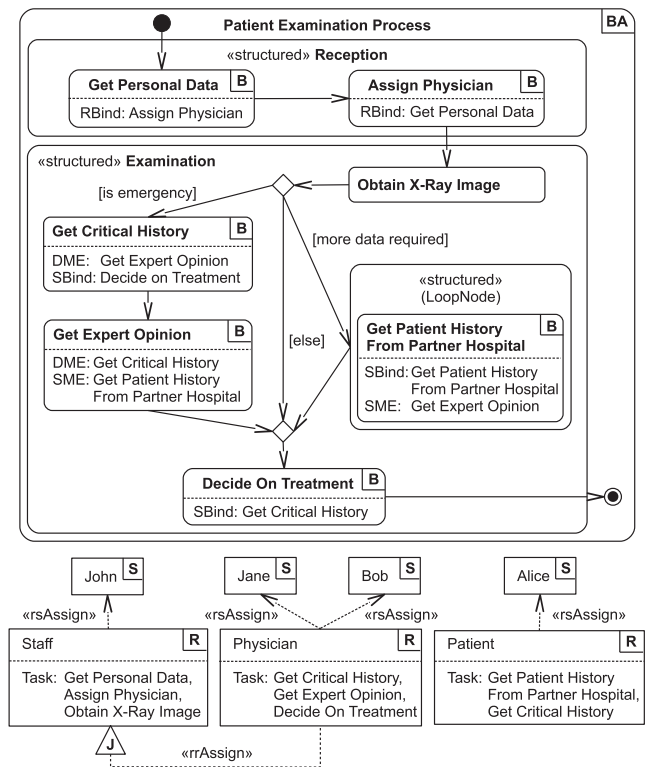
Patient Examination Process

BA

«structured» Reception

Get Personal Data

B

RBind: Assign Physician

Assign Physician

B

RBind: Get Personal Data

«structured» Examination

Obtain X-Ray Image

[is emergency]

Get Critical History

B

DME: Get Expert Opinion
SBind: Decide on Treatment

[more data required]

«structured»
(LoopNode)

Get Expert Opinion

B

DME: Get Critical History
SME: Get Patient History From Partner Hospital

[else]

Get Patient History From Partner Hospital

B

SBind: Get Patient History From Partner Hospital
SME: Get Expert Opinion

Decide On Treatment

B

SBind: Get Critical History

John

S

Jane

S

Bob

S

Alice

S

«rsAssign»

«rsAssign»

«rsAssign»

«rsAssign»

Staff

R

Task: Get Personal Data, Assign Physician, Obtain X-Ray Image

Physician

R

Task: Get Critical History, Get Expert Opinion, Decide On Treatment

Patient

R

Task: Get Patient History From Partner Hospital, Get Critical History

J

«rrAssign»